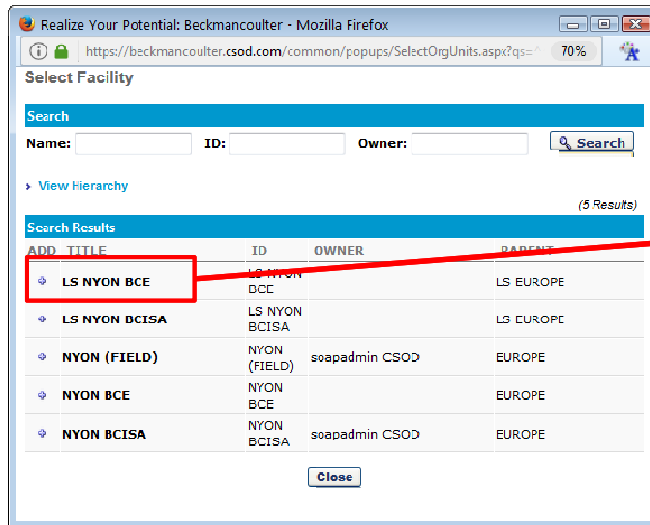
Realize Your Potential: Beckmancoulter - Mozilla Firefox

https://beckmancoulter.csod.com/common/popups/SelectOrgUnits.aspx?qs=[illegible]

70%

Select Facility

Search

Name:

ID:

Owner:

Search

View Hierarchy

(5 Results)

Search Results

| ADD | TITLE | ID | OWNER | PARENT |
|---|---|---|---|---|
| | LS NYON BCE | LS NYON BCE | | LS EUROPE |
| | LS NYON BCISA | LS NYON BCISA | | LS EUROPE |
| | NYON (FIELD) | NYON (FIELD) | soapadmin CSOD | EUROPE |
| | NYON BCE | NYON BCE | | EUROPE |
| | NYON BCISA | NYON BCISA | soapadmin CSOD | EUROPE |

Close